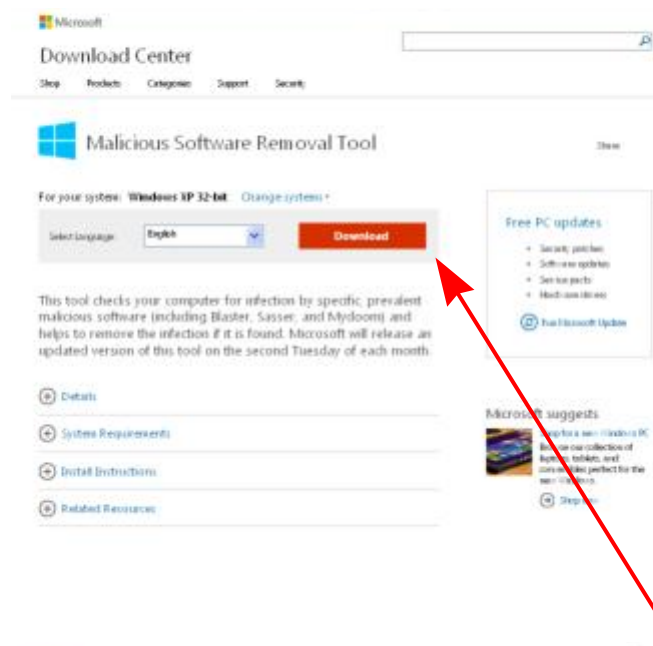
Microsoft

Download Center

Shop Products Categories Support Security

Malicious Software Removal Tool

Share

For your system: Windows XP 32-bit Change system

Select Language: English

Download

This tool checks your computer for infection by specific, prevalent malicious software (including Blaster, Sasser, and Mydoom) and helps to remove the infection if it is found. Microsoft will release an updated version of this tool on the second Tuesday of each month.

Details

System Requirements

Install Instructions

Related Resources

Free PC updates

Security patches

Software updates

Service packs

Hardware drivers

Run Microsoft Update

Microsoft suggests

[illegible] a new Windows PC

Browse our collection of laptops, tablets, and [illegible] perfect for the new Windows.

Shop now